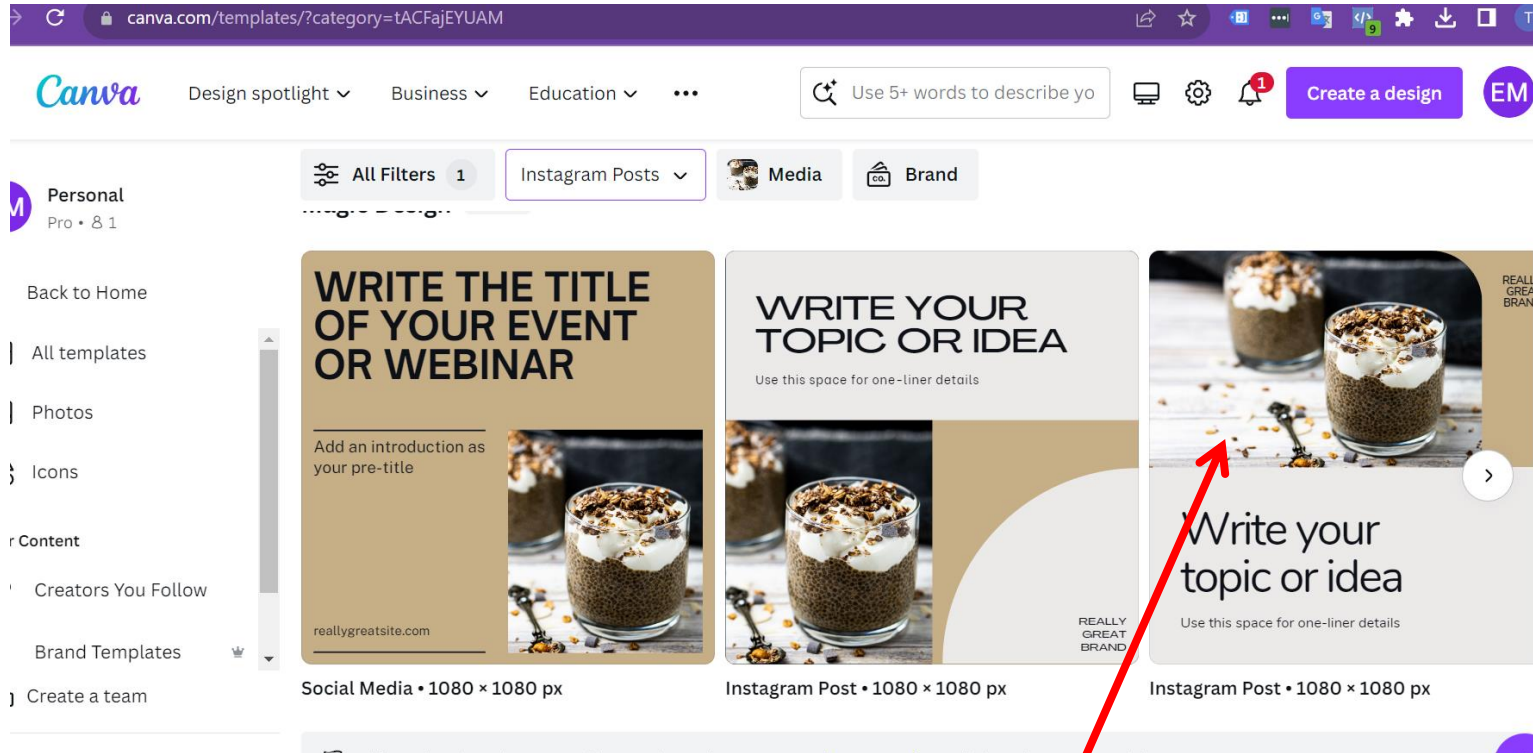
canva.com/templates/?category=tACFajEYUAM

9

Canva
Design spotlight
Business
Education
•••
Use 5+ words to describe yo
1
Create a design
EM

All Filters 1
Instagram Posts
Media
Brand

M
Personal
Pro • 8 1

Back to Home
All templates
Photos
Icons
r Content
Creators You Follow
Brand Templates
Create a team

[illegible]

WRITE THE TITLE OF YOUR EVENT OR WEBINAR
Add an introduction as your pre-title
reallygreatsite.com
Social Media • 1080 × 1080 px

WRITE YOUR TOPIC OR IDEA
Use this space for one-liner details
REALLY GREAT BRAND
Instagram Post • 1080 × 1080 px

REALL GREA BRAN
Write your topic or idea
Use this space for one-liner details
Instagram Post • 1080 × 1080 px